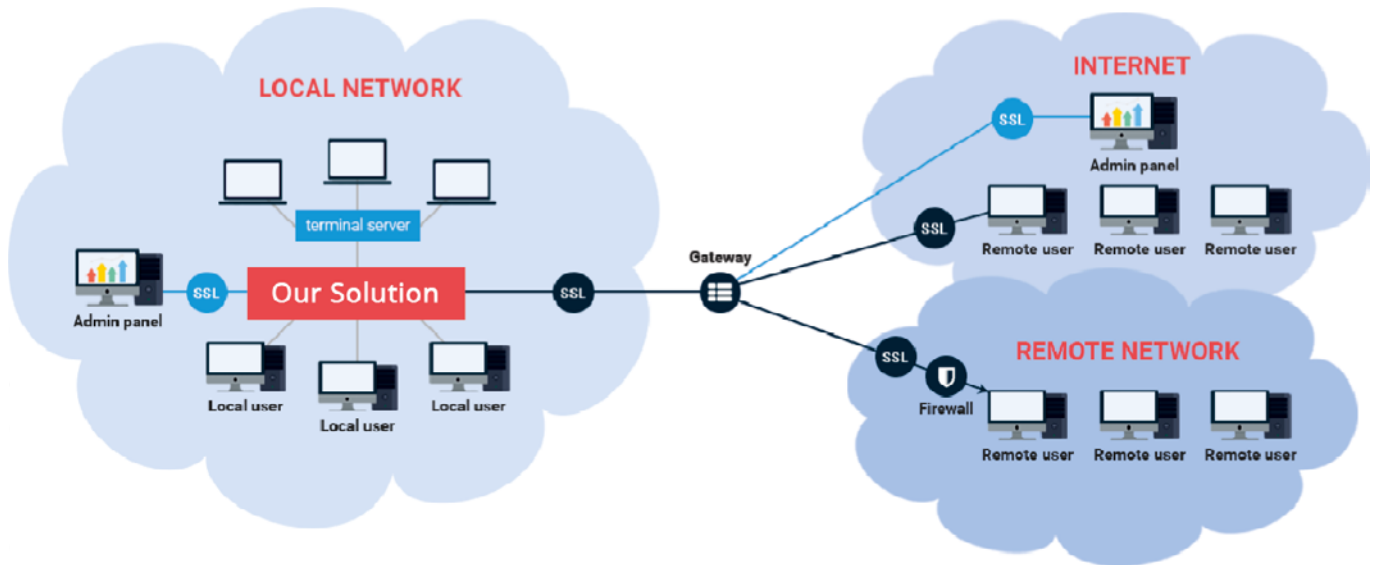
LOCAL NETWORK

terminal server

Admin panel

SSL

Our Solution

SSL

Local user

Local user

Local user

Gateway

INTERNET

SSL

Admin panel

SSL

Remote user

Remote user

Remote user

SSL

REMOTE NETWORK

Firewall

Remote user

Remote user

Remote user